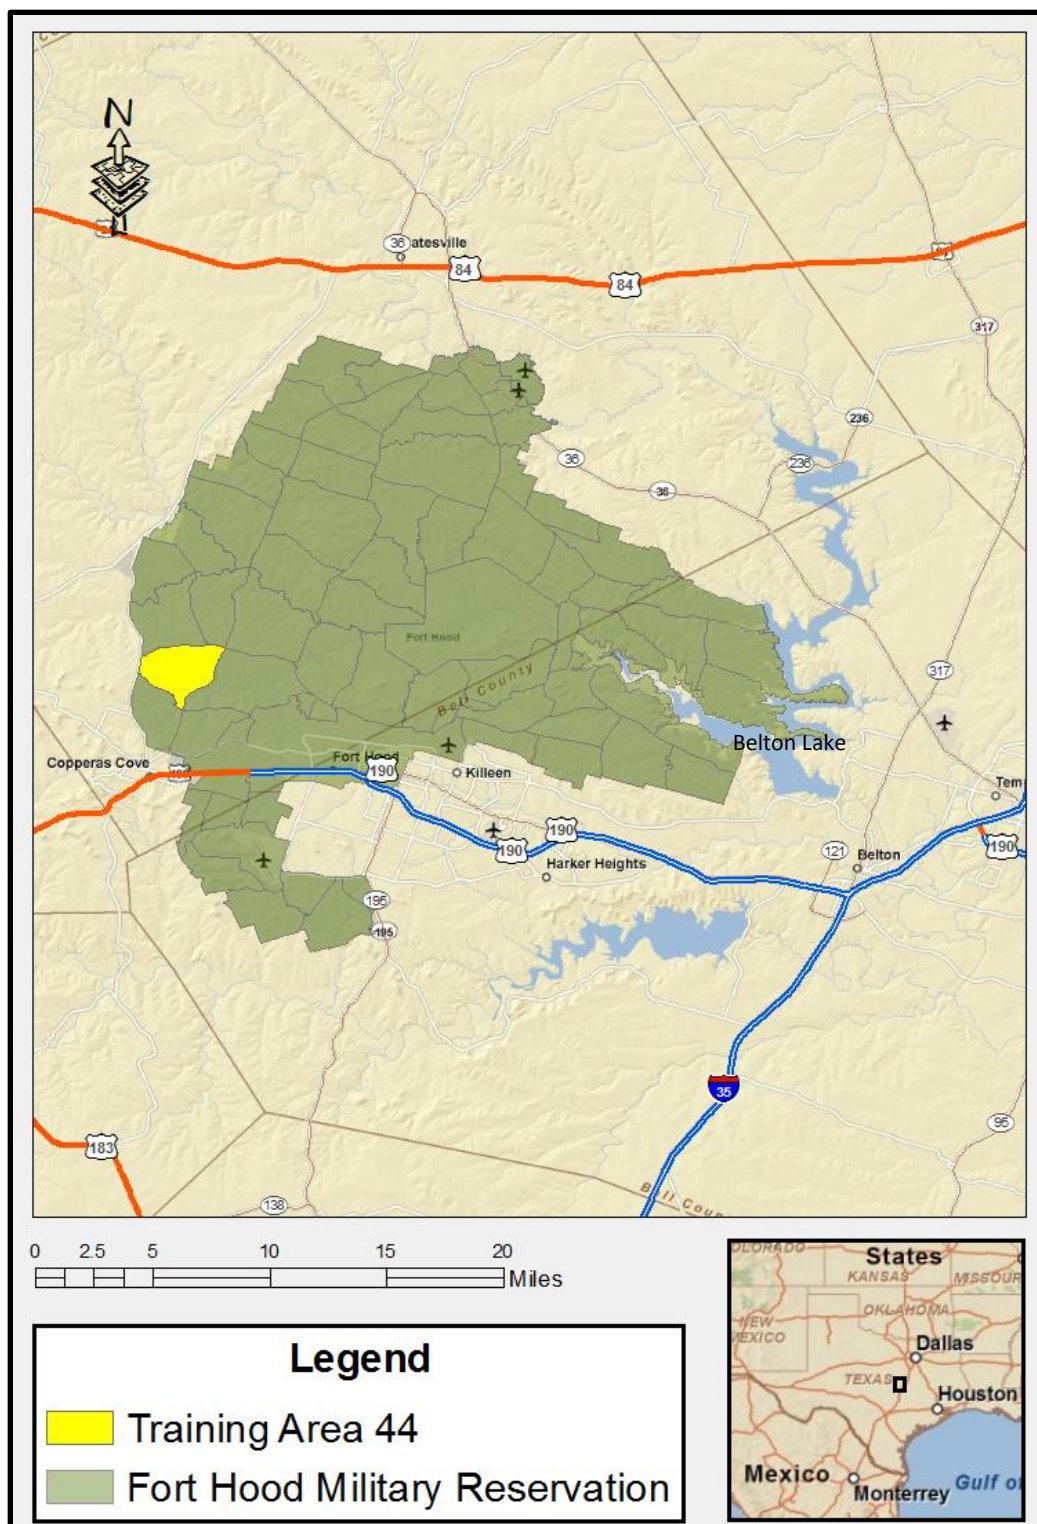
N

36 atesville
84
84
317
236
36
236
36
Fort Hood
Bell County
317
Belton Lake
Copperas Cove
Fort Hood
190
Killeen
Tem
190
190
121 Belton
190
Harker Heights
195
195
35
183
95
138
Bell Cou

0 2.5 5 10 15 20
Miles

Legend
Training Area 44
Fort Hood Military Reservation

OLORADO
States
KANSAS
MISSOUR
OKLAHOMA
NEW MEXICO
Dallas
TEXAS
Houston
Mexico
Monterrey
Gulf o